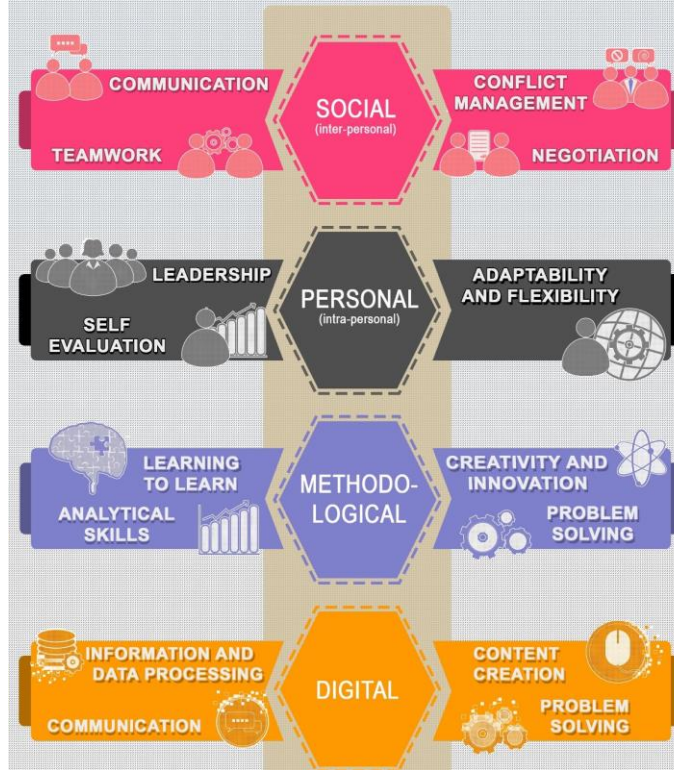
COMMUNICATION

TEAMWORK

SOCIAL
(inter-personal)

CONFLICT MANAGEMENT

NEGOTIATION

LEADERSHIP

SELF EVALUATION

PERSONAL
(intra-personal)

ADAPTABILITY AND FLEXIBILITY

LEARNING TO LEARN

ANALYTICAL SKILLS

METHODO-LOGICAL

CREATIVITY AND INNOVATION

PROBLEM SOLVING

INFORMATION AND DATA PROCESSING

COMMUNICATION

DIGITAL

CONTENT CREATION

PROBLEM SOLVING